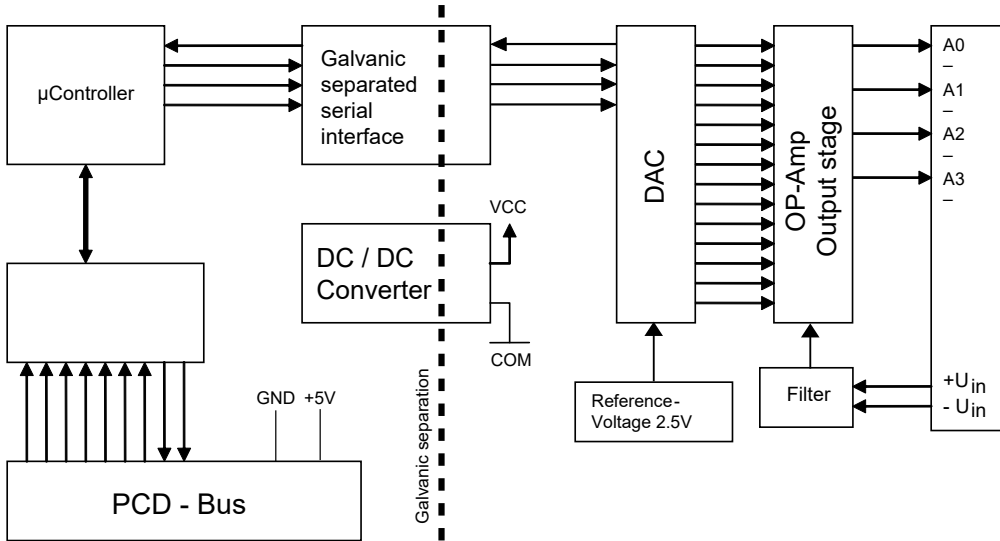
µController

Galvanic separated serial interface

DAC

OP-Amp Output stage

A0
–
A1
–
A2
–
A3
–

VCC

DC / DC Converter

COM

Galvanic separation

GND +5V

PCD - Bus

Reference-Voltage 2.5V

Filter

$+U_{in}$
$-U_{in}$